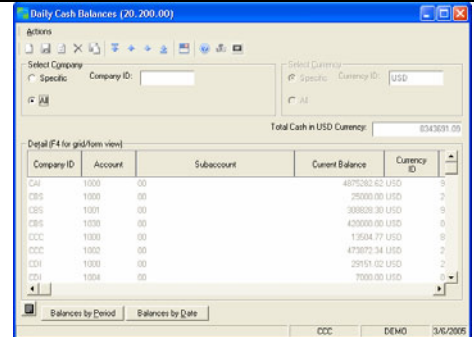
Daily Cash Balances (20.200.00)

Actions

Select Company
Specific
Company ID:
All

Select Currency
Specific
Currency ID:
USD
All

Total Cash in USD Currency:
8343691.09

Detail (F4 for grid/form view)

| Company ID | Account | Subaccount | Current Balance | Currency ID |
|---|---|---|---|---|
| CAI | 1000 | 00 | 4875282.62 | USD |
| CBS | 1000 | 00 | 25000.00 | USD |
| CBS | 1001 | 00 | 300828.30 | USD |
| CBS | 1003 | 00 | 420000.00 | USD |
| CCC | 1000 | 00 | 13504.77 | USD |
| CCC | 1002 | 00 | 473872.34 | USD |
| CDI | 1000 | 00 | 29151.02 | USD |
| CDI | 1004 | 00 | 7000.00 | USD |

Balances by Period
Balances by Date

CCC
DEMO
3/6/2005